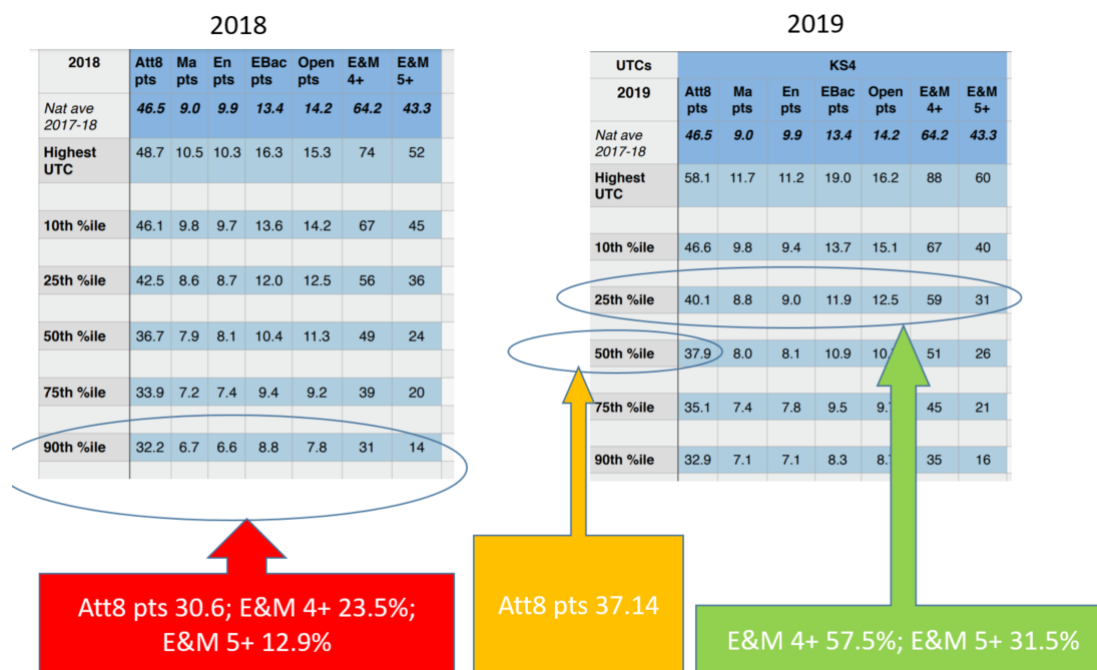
2018

| 2018 | Att8 pts | Ma pts | En pts | EBac pts | Open pts | E&M 4+ | E&M 5+ |
|---|---|---|---|---|---|---|---|
| Nat ave 2017-18 | 46.5 | 9.0 | 9.9 | 13.4 | 14.2 | 64.2 | 43.3 |
| Highest UTC | 48.7 | 10.5 | 10.3 | 16.3 | 15.3 | 74 | 52 |
| 10th %ile | 46.1 | 9.8 | 9.7 | 13.6 | 14.2 | 67 | 45 |
| 25th %ile | 42.5 | 8.6 | 8.7 | 12.0 | 12.5 | 56 | 36 |
| 50th %ile | 36.7 | 7.9 | 8.1 | 10.4 | 11.3 | 49 | 24 |
| 75th %ile | 33.9 | 7.2 | 7.4 | 9.4 | 9.2 | 39 | 20 |
| 90th %ile | 32.2 | 6.7 | 6.6 | 8.8 | 7.8 | 31 | 14 |

2019

| UTCs | KS4 | | | | | | |
|---|---|---|---|---|---|---|---|
| 2019 | Att8 pts | Ma pts | En pts | EBac pts | Open pts | E&M 4+ | E&M 5+ |
| Nat ave 2017-18 | 46.5 | 9.0 | 9.9 | 13.4 | 14.2 | 64.2 | 43.3 |
| Highest UTC | 58.1 | 11.7 | 11.2 | 19.0 | 16.2 | 88 | 60 |
| 10th %ile | 46.6 | 9.8 | 9.4 | 13.7 | 15.1 | 67 | 40 |
| 25th %ile | 40.1 | 8.8 | 9.0 | 11.9 | 12.5 | 59 | 31 |
| 50th %ile | 37.9 | 8.0 | 8.1 | 10.9 | 10.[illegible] | 51 | 26 |
| 75th %ile | 35.1 | 7.4 | 7.8 | 9.5 | 9.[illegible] | 45 | 21 |
| 90th %ile | 32.9 | 7.1 | 7.1 | 8.3 | 8.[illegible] | 35 | 16 |

Att8 pts 30.6; E&M 4+ 23.5%; E&M 5+ 12.9%

Att8 pts 37.14

E&M 4+ 57.5%; E&M 5+ 31.5%